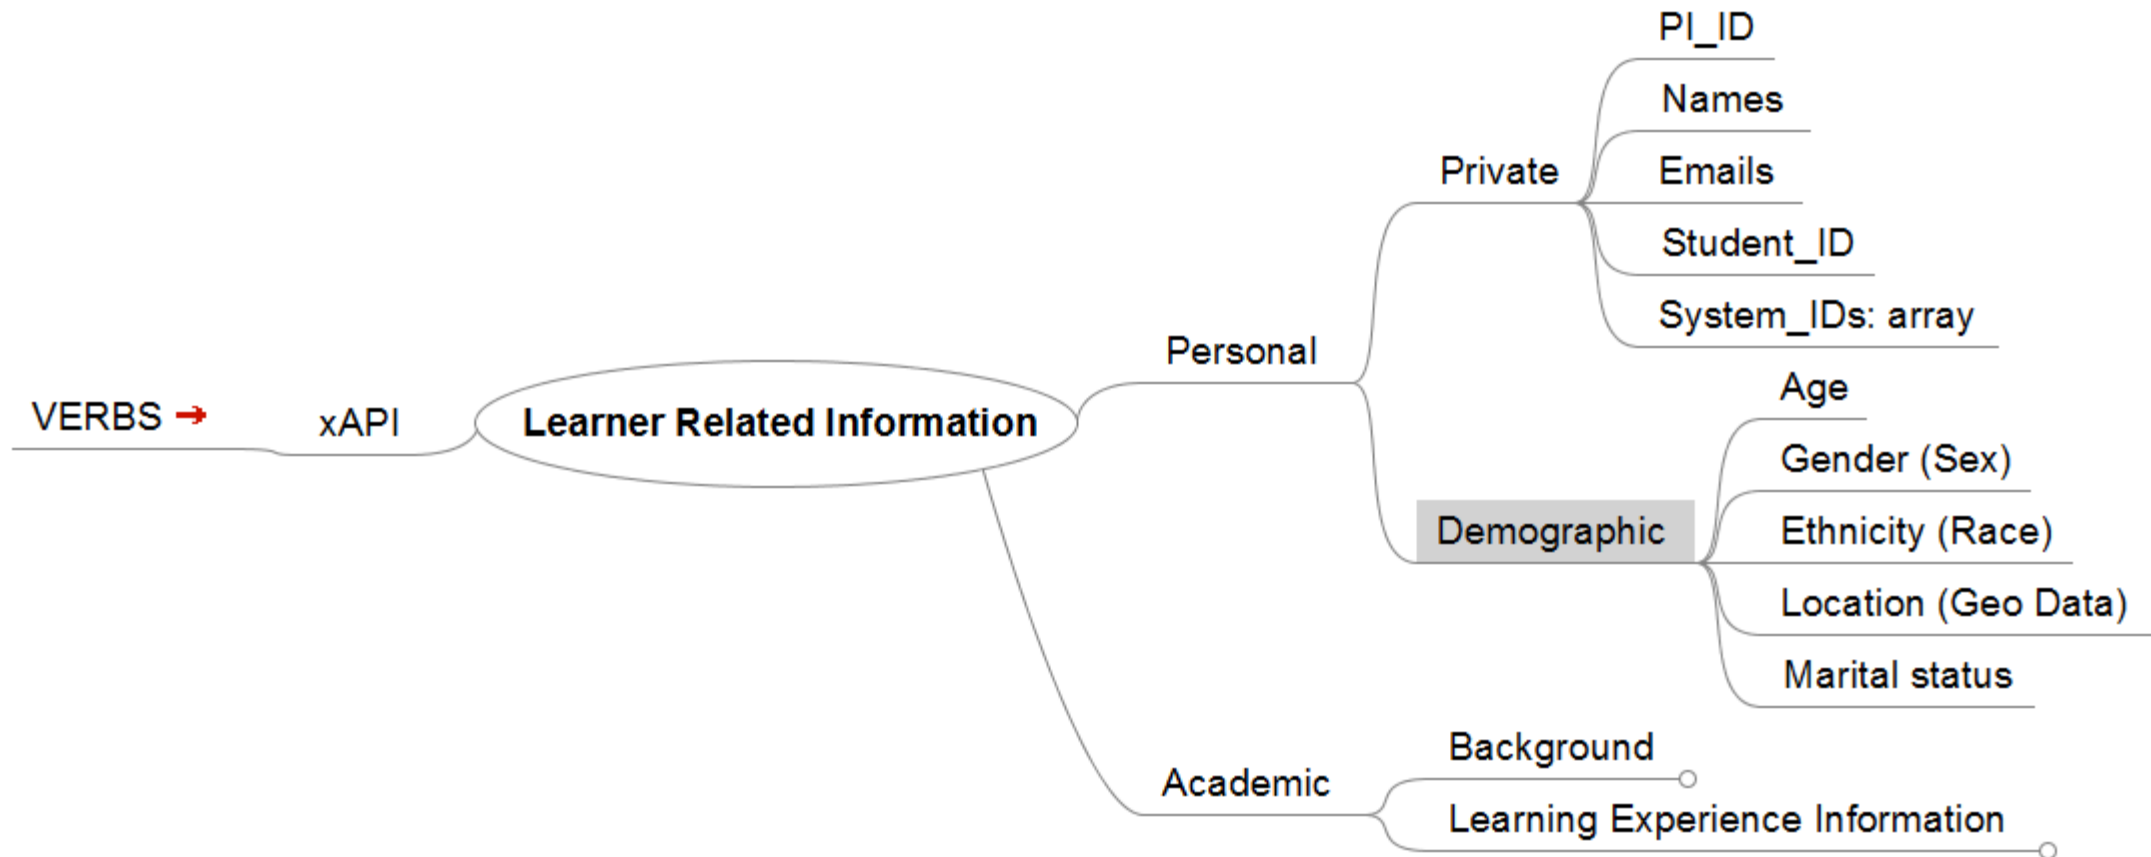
VERBS ➜

xAPI

Learner Related Information

Personal

Private

PI_ID

Names

Emails

Student_ID

System_IDs: array

Demographic

Age

Gender (Sex)

Ethnicity (Race)

Location (Geo Data)

Marital status

Academic

Background

Learning Experience Information